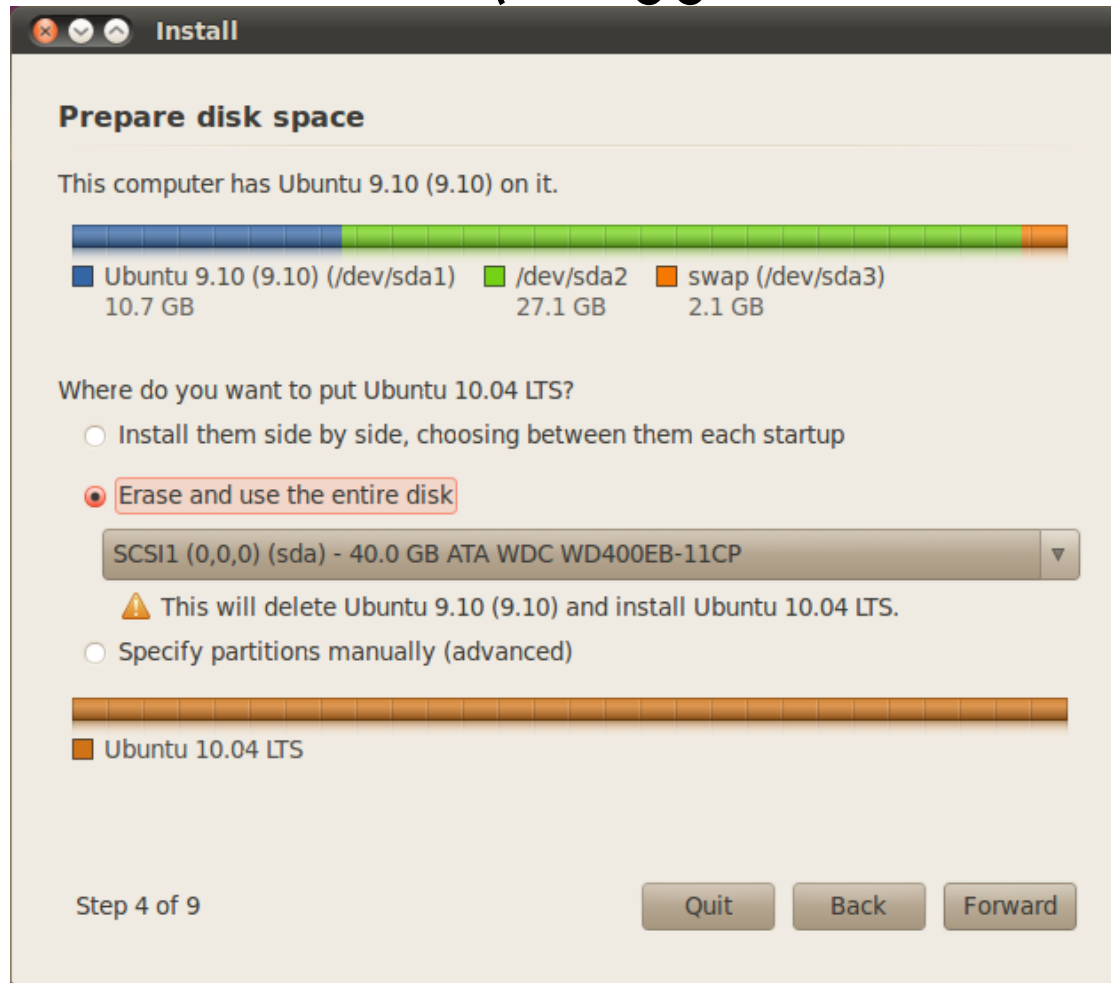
Install

Prepare disk space

This computer has Ubuntu 9.10 (9.10) on it.

Ubuntu 9.10 (9.10) (/dev/sda1)
10.7 GB

/dev/sda2
27.1 GB

swap (/dev/sda3)
2.1 GB

Where do you want to put Ubuntu 10.04 LTS?

Install them side by side, choosing between them each startup

Erase and use the entire disk

SCSI1 (0,0,0) (sda) - 40.0 GB ATA WDC WD400EB-11CP

This will delete Ubuntu 9.10 (9.10) and install Ubuntu 10.04 LTS.

Specify partitions manually (advanced)

Ubuntu 10.04 LTS

Step 4 of 9

Quit

Back

Forward